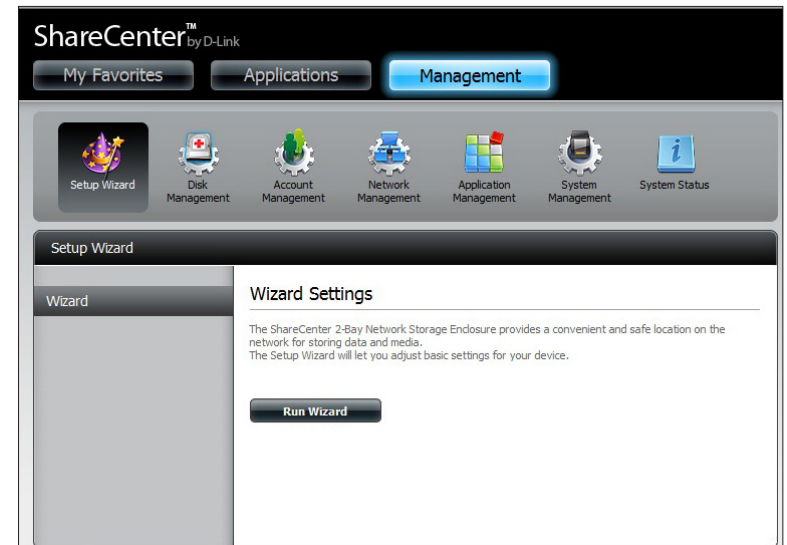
ShareCenter™ by D-Link

My Favorites
Applications
Management

Setup Wizard
Disk Management
Account Management
Network Management
Application Management
System Management
System Status

Setup Wizard

Wizard

Wizard Settings

The ShareCenter 2-Bay Network Storage Enclosure provides a convenient and safe location on the network for storing data and media.
The Setup Wizard will let you adjust basic settings for your device.

Run Wizard